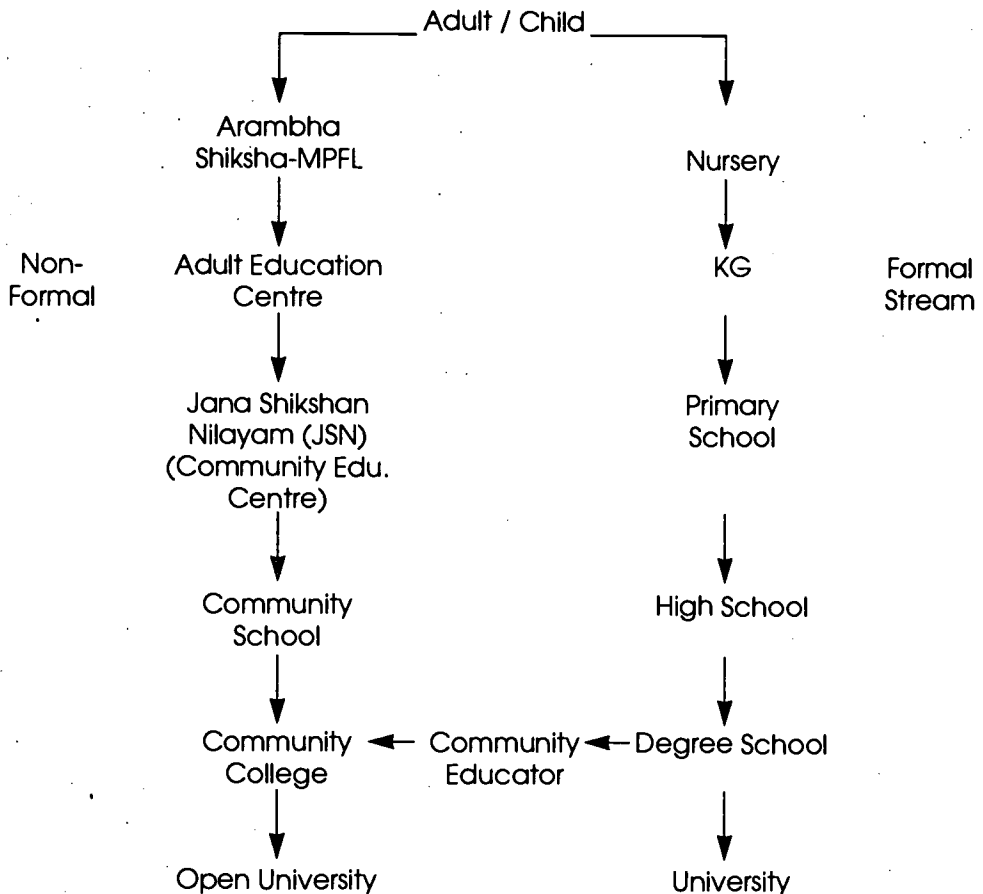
Adult / Child

Non-Formal

Arambha Shiksha-MPFL

Adult Education Centre

Jana Shikshan Nilayam (JSN) (Community Edu. Centre)

Community School

Community College

Open University

Formal Stream

Nursery

KG

Primary School

High School

Degree School

University

Community Educator